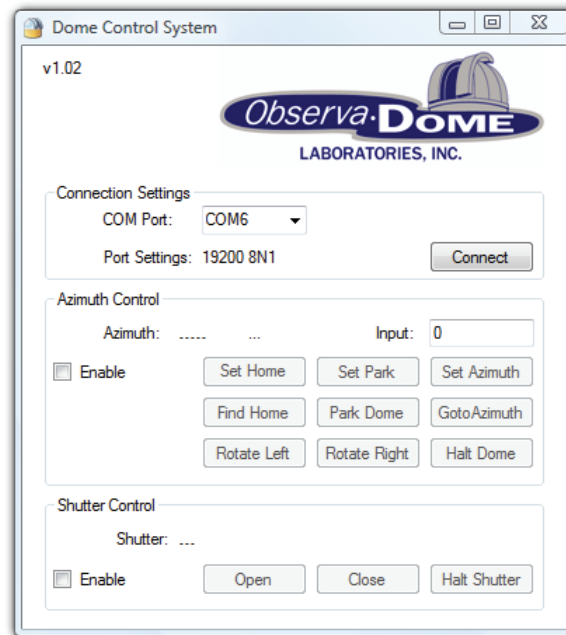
Dome Control System

v1.02

Observa·DOME
LABORATORIES, INC.

Connection Settings
COM Port: COM6
Port Settings: 19200 8N1
Connect

Azimuth Control
Azimuth: ----- ...
Input: 0
Enable
Set Home
Set Park
Set Azimuth
Find Home
Park Dome
GotoAzimuth
Rotate Left
Rotate Right
Halt Dome

Shutter Control
Shutter: ---
Enable
Open
Close
Halt Shutter